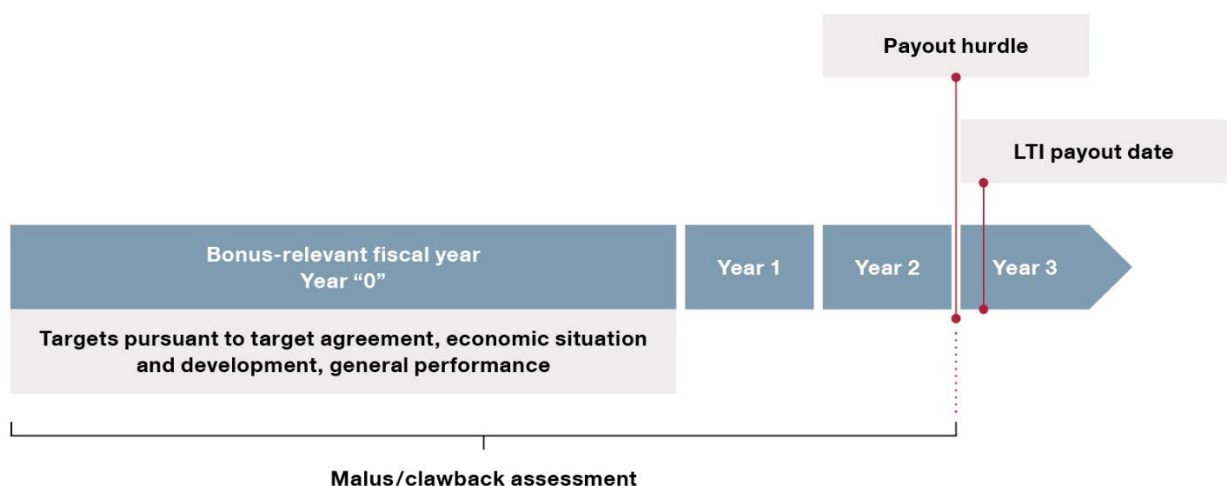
Payout hurdle

LTI payout date

Bonus-relevant fiscal year
Year “0”

Year 1

Year 2

Year 3

Targets pursuant to target agreement, economic situation and development, general performance

Malus/clawback assessment